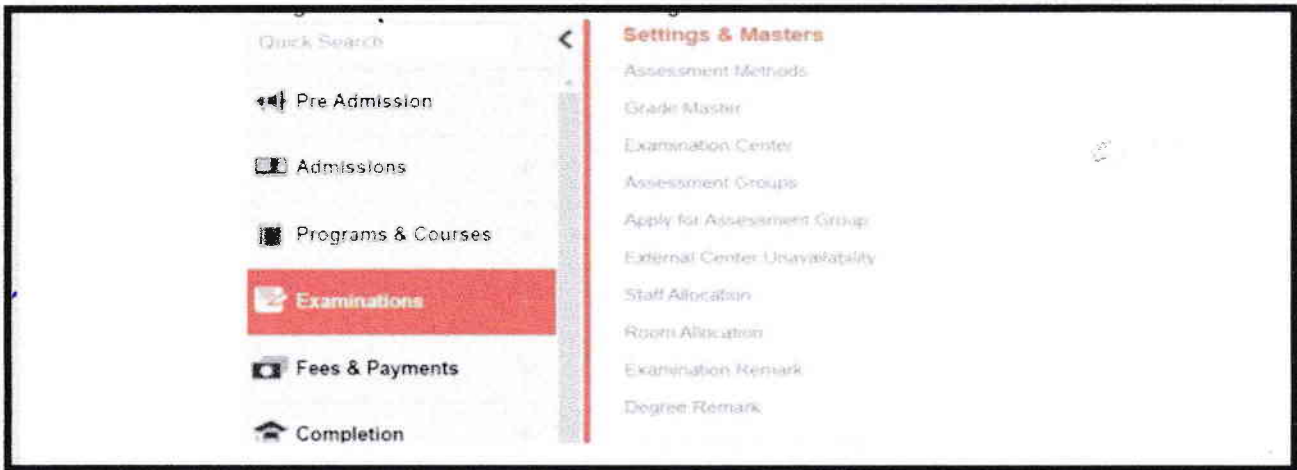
Quick Search

Pre Admission

Admissions

Programs & Courses

Examinations

Fees & Payments

Completion

Settings & Masters

Assessment Methods

Grade Master

Examination Center

Assessment Groups

Apply for Assessment Group

External Center Unavailability

Staff Allocation

Room Allocation

Examination Remark

Degree Remark